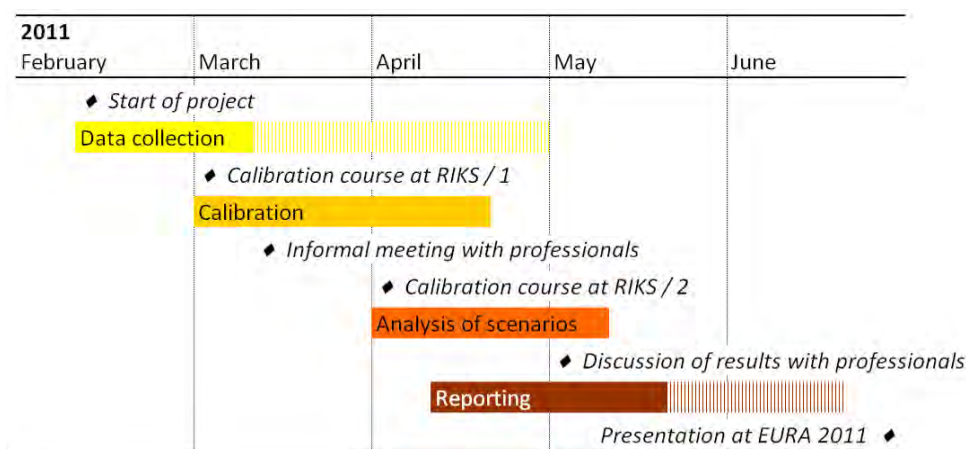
2011

February March April May June

◆ Start of project

Data collection

◆ Calibration course at RIKS / 1

Calibration

◆ Informal meeting with professionals

◆ Calibration course at RIKS / 2

Analysis of scenarios

◆ Discussion of results with professionals

Reporting

Presentation at EURA 2011 ◆